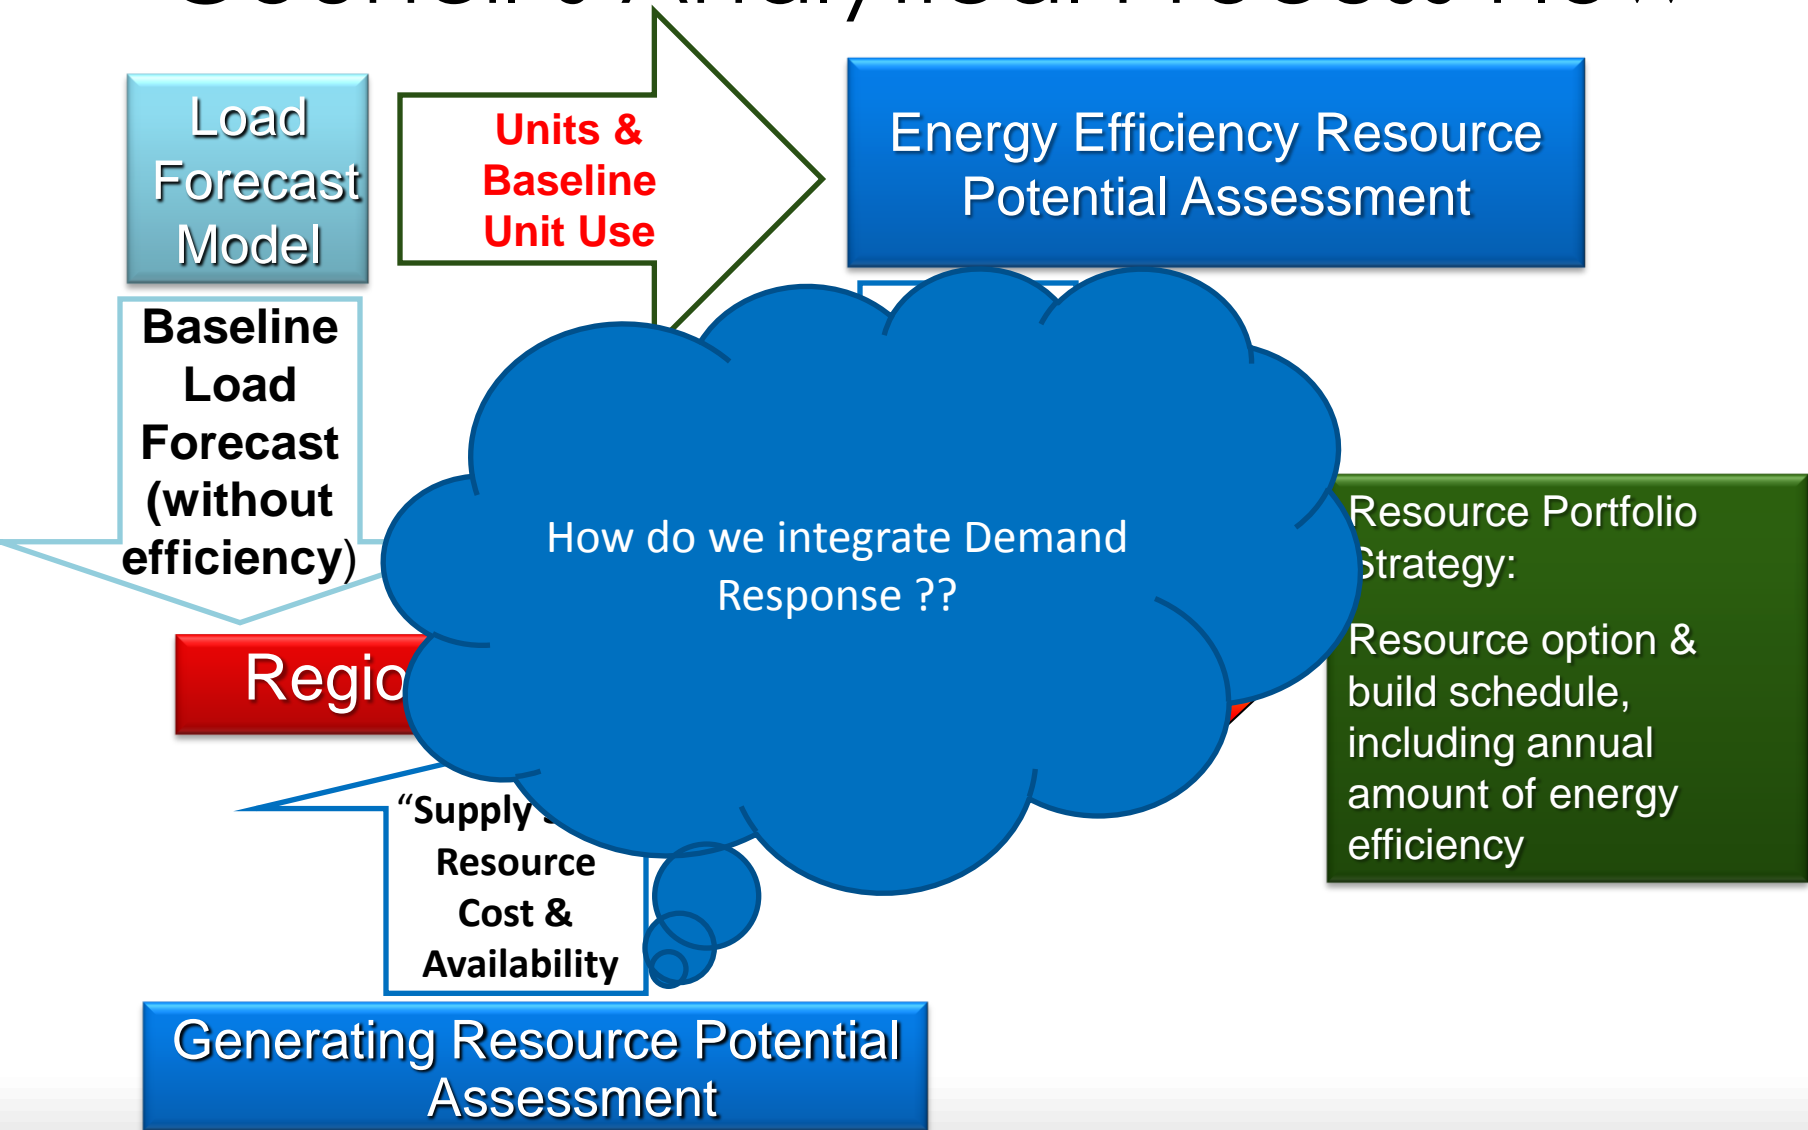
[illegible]

Load Forecast Model

Units & Baseline Unit Use

Energy Efficiency Resource Potential Assessment

Baseline Load Forecast (without efficiency)

How do we integrate Demand Response ??

Resource Portfolio Strategy:

Resource option & build schedule, including annual amount of energy efficiency

Regio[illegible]

"Supply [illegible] Resource Cost & Availability

Generating Resource Potential Assessment